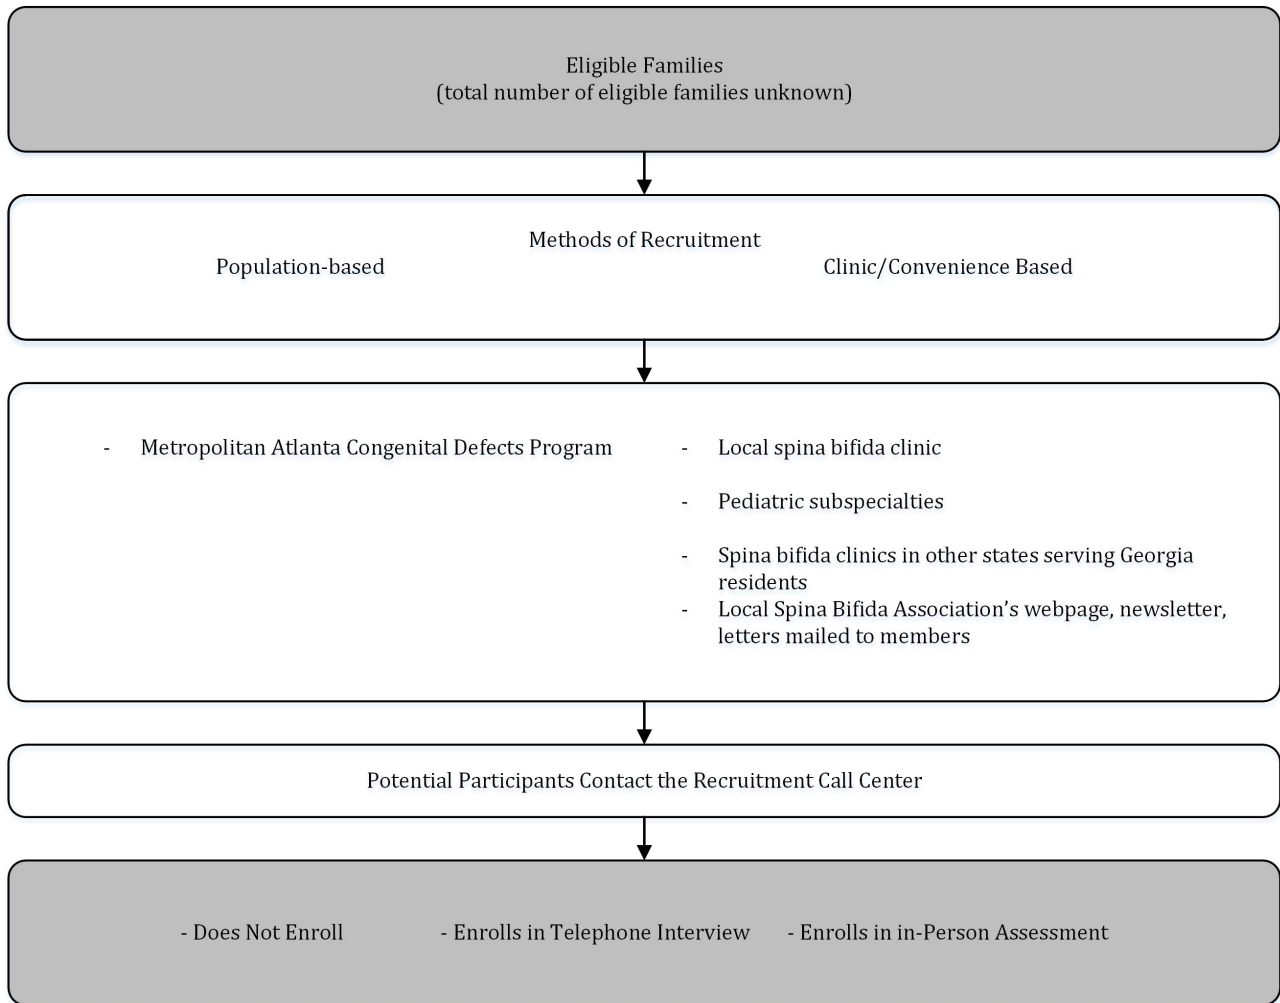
Eligible Families
(total number of eligible families unknown)

Methods of Recruitment
Population-based

Clinic/Convenience Based

- Metropolitan Atlanta Congenital Defects Program

- Local spina bifida clinic
- Pediatric subspecialties
- Spina bifida clinics in other states serving Georgia residents
- Local Spina Bifida Association's webpage, newsletter, letters mailed to members

Potential Participants Contact the Recruitment Call Center

- Does Not Enroll

- Enrolls in Telephone Interview

- Enrolls in in-Person Assessment